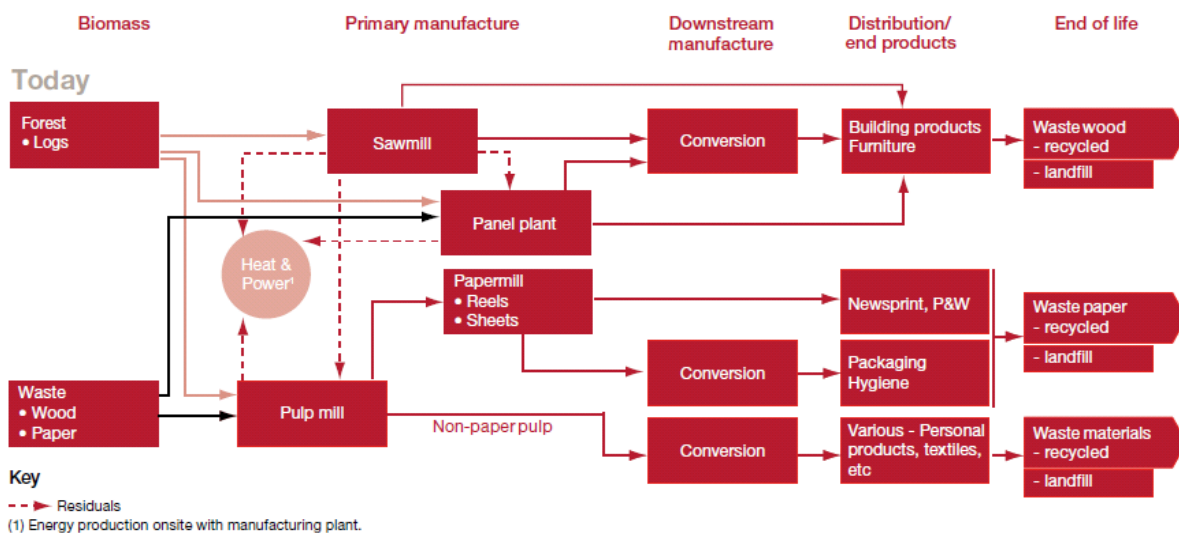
Biomass

Primary manufacture

Downstream manufacture

Distribution/ end products

End of life

Today

Forest
• Logs

Sawmill

Conversion

Building products
Furniture

Waste wood
- recycled
- landfill

Panel plant

Heat & Power¹

Papermill
• Reels
• Sheets

Newsprint, P&W

Waste paper
- recycled
- landfill

Conversion

Packaging
Hygiene

Waste
• Wood
• Paper

Pulp mill

Non-paper pulp

Conversion

Various - Personal products, textiles, etc

Waste materials
- recycled
- landfill

Key

Residuals

(1) Energy production onsite with manufacturing plant.